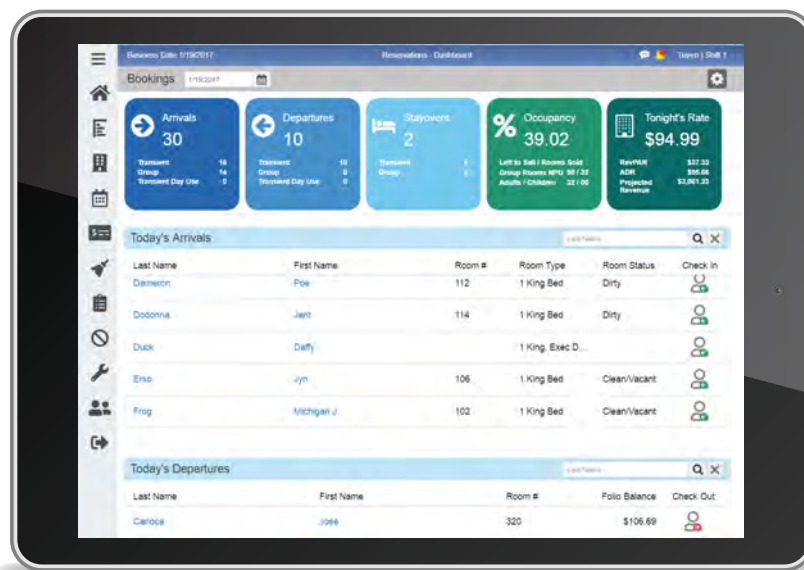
Business Date: 1/19/2017

Reservations - Dashboard

Tuyen | Shift 1

Bookings 1/19/2017

Arrivals
30
Transient 16
Group 14
Transient Day Use 0

Departures
10
Transient 10
Group 0
Transient Day Use 0

Stayovers
2
Transient 1
Group 1

Occupancy
39.02
Left to Sell / Rooms Sold
Group Rooms NPU 50 / 32
Adults / Children 32 / 00

Tonight's Rate
$94.99
RevPAR $37.33
ADR $95.66
Projected Revenue $3,061.23

Today's Arrivals

Last Name

| Last Name | First Name | Room # | Room Type | Room Status | Check In |
|---|---|---|---|---|---|
| Dameron | Poe | 112 | 1 King Bed | Dirty | |
| Dodonna | Jan | 114 | 1 King Bed | Dirty | |
| Duck | Daffy | | 1 King, Exec D... | | |
| Erso | Jyn | 106 | 1 King Bed | Clean/Vacant | |
| Frog | Michigan J | 102 | 1 King Bed | Clean/Vacant | |

Today's Departures

Last Name

| Last Name | First Name | Room # | Folio Balance | Check Out |
|---|---|---|---|---|
| Carioca | Jose | 320 | $106.69 | |